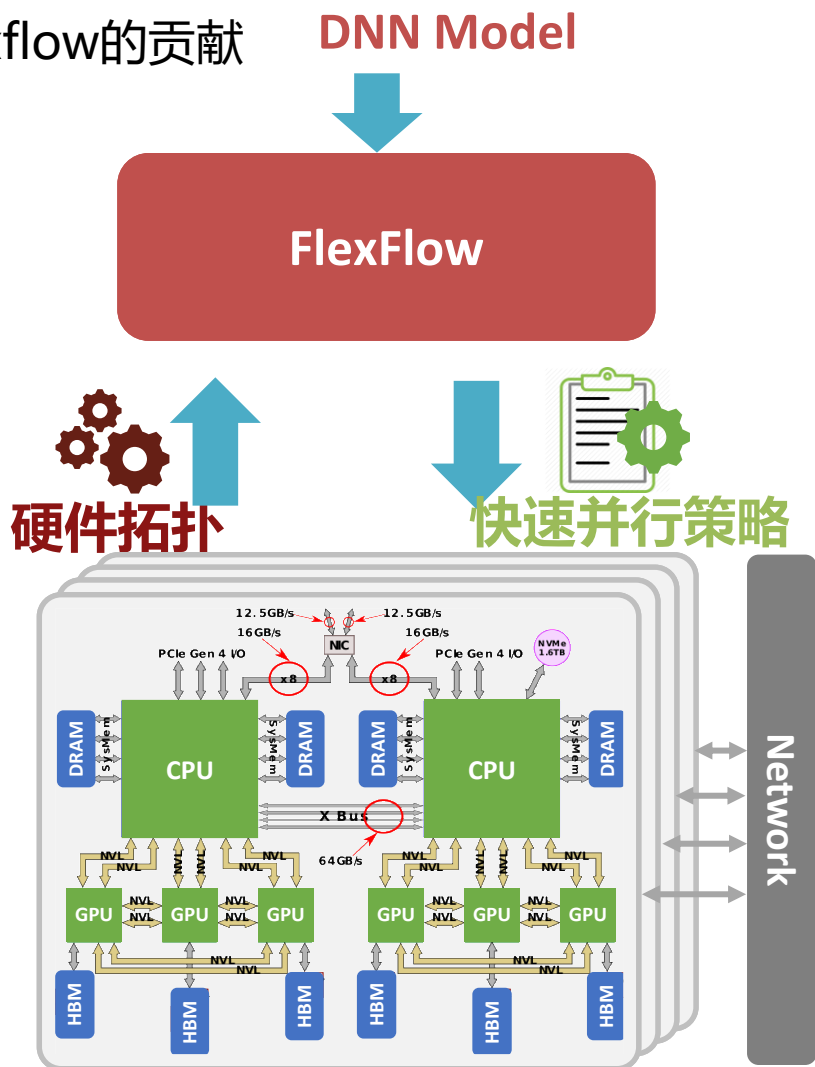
flow的贡献

DNN Model

FlexFlow

硬件拓扑

快速并行策略

12.5GB/s
12.5GB/s
16GB/s
16GB/s
NIC
PCIe Gen 4 I/O
PCIe Gen 4 I/O
x8
x8
NVMe 1.6TB

DRAM
SysMem
CPU
SysMem
DRAM
DRAM
SysMem
CPU
SysMem
DRAM

X Bus
64GB/s

NVL NVL NVL NVL NVL
NVL NVL NVL NVL NVL

GPU NVL NVL GPU NVL NVL GPU
GPU NVL NVL GPU NVL NVL GPU

NVL NVL
NVL NVL

HBM HBM HBM
HBM HBM HBM

Network